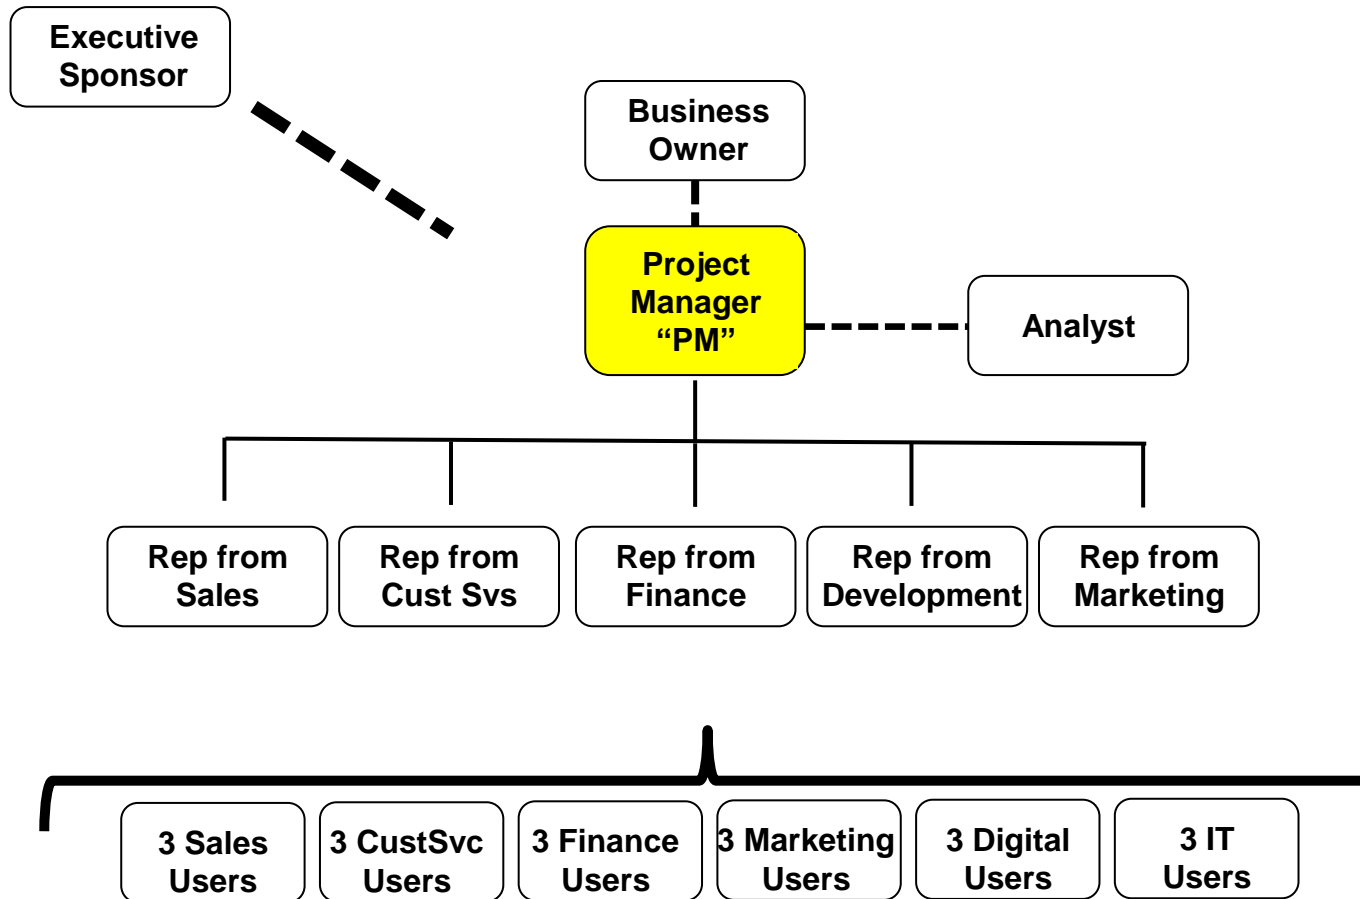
Executive Sponsor

Business Owner

Project Manager "PM"

Analyst

Rep from Sales

Rep from Cust Svs

Rep from Finance

Rep from Development

Rep from Marketing

3 Sales Users

3 CustSvc Users

3 Finance Users

3 Marketing Users

3 Digital Users

3 IT Users